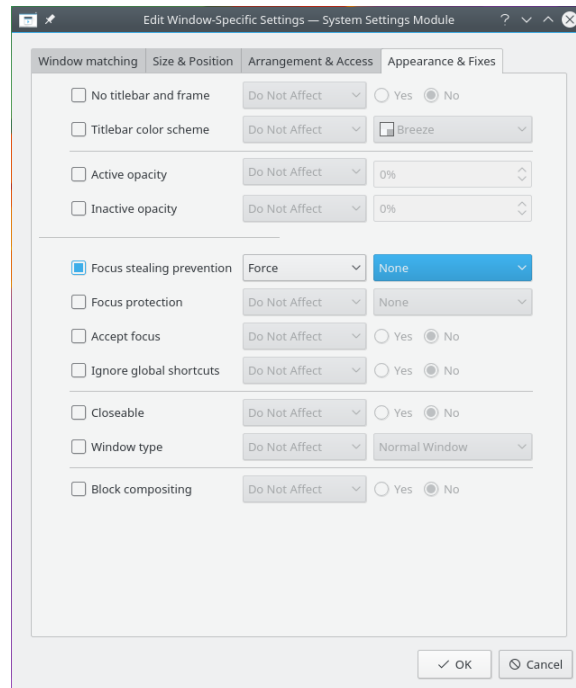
Edit Window-Specific Settings — System Settings Module

Window matching | Size & Position | Arrangement & Access | Appearance & Fixes

No titlebar and frame | Do Not Affect | Yes | No
Titlebar color scheme | Do Not Affect | Breeze

Active opacity | Do Not Affect | 0%
Inactive opacity | Do Not Affect | 0%

Focus stealing prevention | Force | None
Focus protection | Do Not Affect | None
Accept focus | Do Not Affect | Yes | No
Ignore global shortcuts | Do Not Affect | Yes | No

Closeable | Do Not Affect | Yes | No
Window type | Do Not Affect | Normal Window

Block compositing | Do Not Affect | Yes | No

OK | Cancel